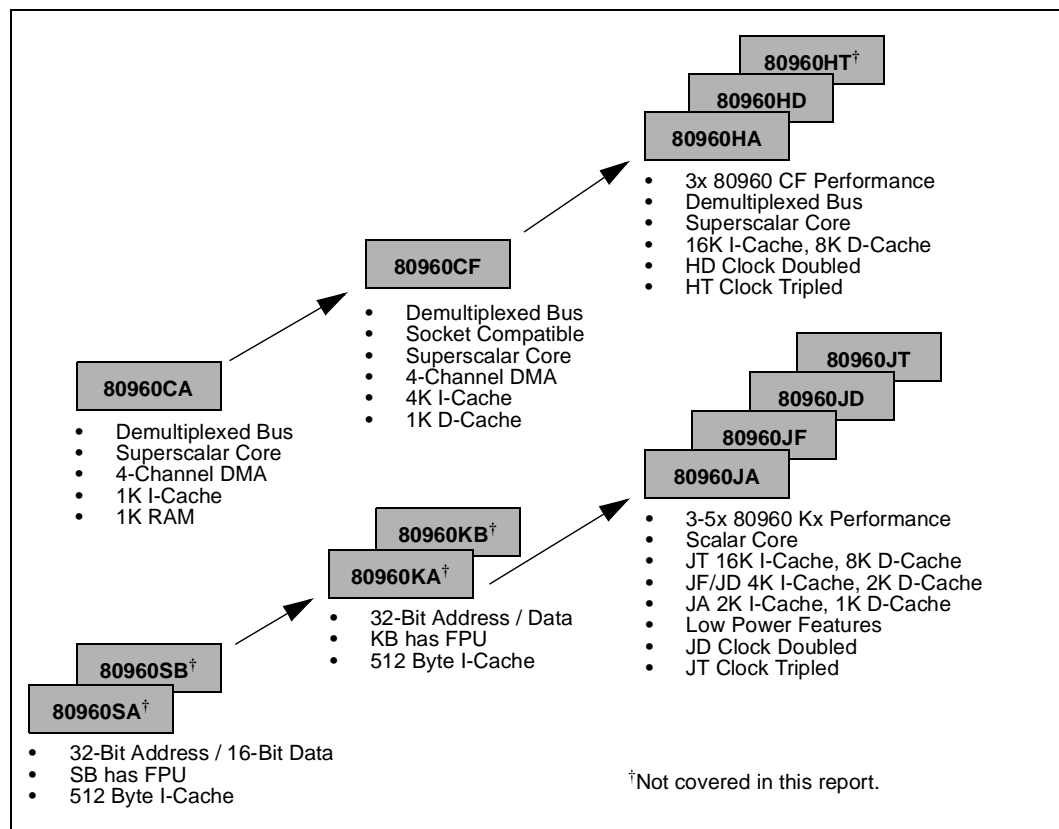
80960HT$^{\dagger}$
80960HD
80960HA

- 3x 80960 CF Performance
- Demultiplexed Bus
- Superscalar Core
- 16K I-Cache, 8K D-Cache
- HD Clock Doubled
- HT Clock Tripled

80960CF

- Demultiplexed Bus
- Socket Compatible
- Superscalar Core
- 4-Channel DMA
- 4K I-Cache
- 1K D-Cache

80960CA

- Demultiplexed Bus
- Superscalar Core
- 4-Channel DMA
- 1K I-Cache
- 1K RAM

80960JT
80960JD
80960JF
80960JA

- 3-5x 80960 Kx Performance
- Scalar Core
- JT 16K I-Cache, 8K D-Cache
- JF/JD 4K I-Cache, 2K D-Cache
- JA 2K I-Cache, 1K D-Cache
- Low Power Features
- JD Clock Doubled
- JT Clock Tripled

80960KB$^{\dagger}$
80960KA$^{\dagger}$

- 32-Bit Address / Data
- KB has FPU
- 512 Byte I-Cache

80960SB$^{\dagger}$
80960SA$^{\dagger}$

- 32-Bit Address / 16-Bit Data
- SB has FPU
- 512 Byte I-Cache

$^{\dagger}$Not covered in this report.